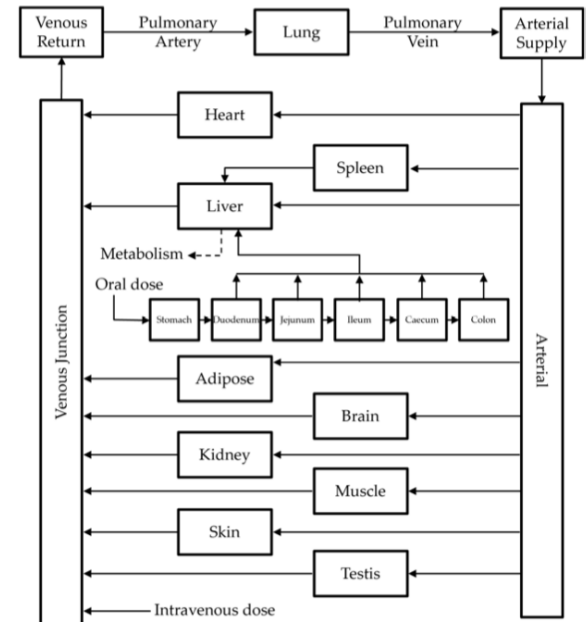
Venous Return

Pulmonary Artery

Lung

Pulmonary Vein

Arterial Supply

Heart

Spleen

Liver

Metabolism

Oral dose

Stomach

Duodenum

Jejunum

Ileum

Caecum

Colon

Venous Junction

Arterial

Adipose

Brain

Kidney

Muscle

Skin

Testis

Intravenous dose